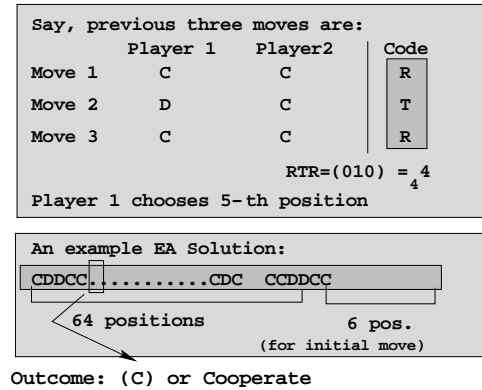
Say, previous three moves are:

|  | Player 1 | Player2 | Code |
|---|---|---|---|
| Move 1 | C | C | R |
| Move 2 | D | C | T |
| Move 3 | C | C | R |

RTR=(010) $=_4 4$

Player 1 chooses 5-th position

An example EA Solution:

CDDCC...........CDC CCDDCC

64 positions

6 pos.
(for initial move)

Outcome: (C) or Cooperate